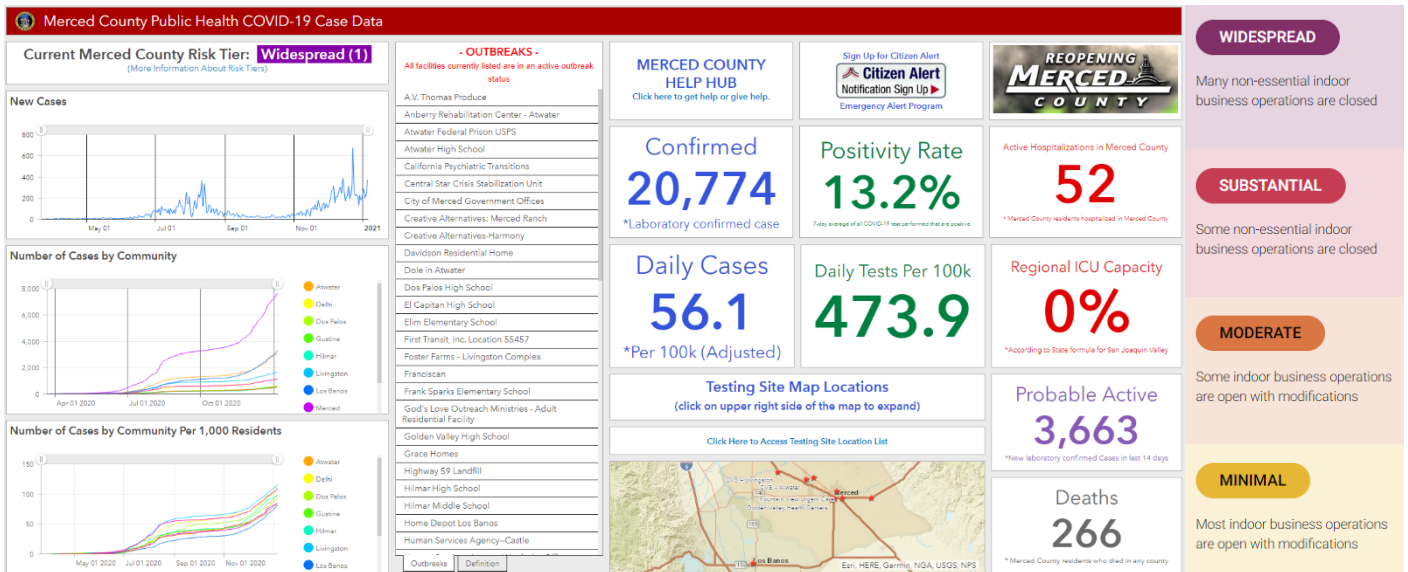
Merced County Public Health COVID-19 Case Data

Current Merced County Risk Tier: Widespread (1)
(More Information About Risk Tiers)

New Cases
800
600
400
200
0
May 01
Jul 01
Sep 01
Nov 01
2021

Number of Cases by Community
8,000
6,000
4,000
2,000
0
Apr 01 2020
Jul 01 2020
Oct 01 2020
Atwater
Delhi
Dos Palos
Gustine
Hilmar
Livingston
Los Banos
Merced

Number of Cases by Community Per 1,000 Residents
150
100
50
0
May 01 2020
Jul 01 2020
Sep 01 2020
Nov 01 2020
Atwater
Delhi
Dos Palos
Gustine
Hilmar
Livingston
Los Banos

- OUTBREAKS -
All facilities currently listed are in an active outbreak status

A.V. Thomas Produce
Anberry Rehabilitation Center - Atwater
Atwater Federal Prison USPS
Atwater High School
California Psychiatric Transitions
Central Star Crisis Stabilization Unit
City of Merced Government Offices
Creative Alternatives: Merced Ranch
Creative Alternatives-Harmony
Davidson Residential Home
Dole in Atwater
Dos Palos High School
El Capitan High School
Elim Elementary School
First Transit, Inc. Location 55457
Foster Farms - Livingston Complex
Franciscan
Frank Sparks Elementary School
God's Love Outreach Ministries - Adult Residential Facility
Golden Valley High School
Grace Homes
Highway 59 Landfill
Hilmar High School
Hilmar Middle School
Home Depot Los Banos
Human Services Agency–Castle

Outbreaks
Definition

MERCED COUNTY HELP HUB
Click here to get help or give help.

Sign Up for Citizen Alert
Citizen Alert
Notification Sign Up
Emergency Alert Program

REOPENING MERCED COUNTY

Confirmed
20,774
*Laboratory confirmed case

Positivity Rate
13.2%
7-day average of all COVID-19 test performed that are positive

Active Hospitalizations in Merced County
52
* Merced County residents hospitalized in Merced County

Daily Cases
56.1
*Per 100k (Adjusted)

Daily Tests Per 100k
473.9

Regional ICU Capacity
0%
*According to State formula for San Joaquin Valley

Testing Site Map Locations
(click on upper right side of the map to expand)

Click Here to Access Testing Site Location List

Livingston
Atwater
Merced
Fountain View Urgent Care
Golden Valley Health Centers
Los Banos
Esri, HERE, Garmin, NGA, USGS, NPS

Probable Active
3,663
*New laboratory confirmed Cases in last 14 days

Deaths
266
* Merced County residents who died in any county

WIDESPREAD
Many non-essential indoor business operations are closed

SUBSTANTIAL
Some non-essential indoor business operations are closed

MODERATE
Some indoor business operations are open with modifications

MINIMAL
Most indoor business operations are open with modifications